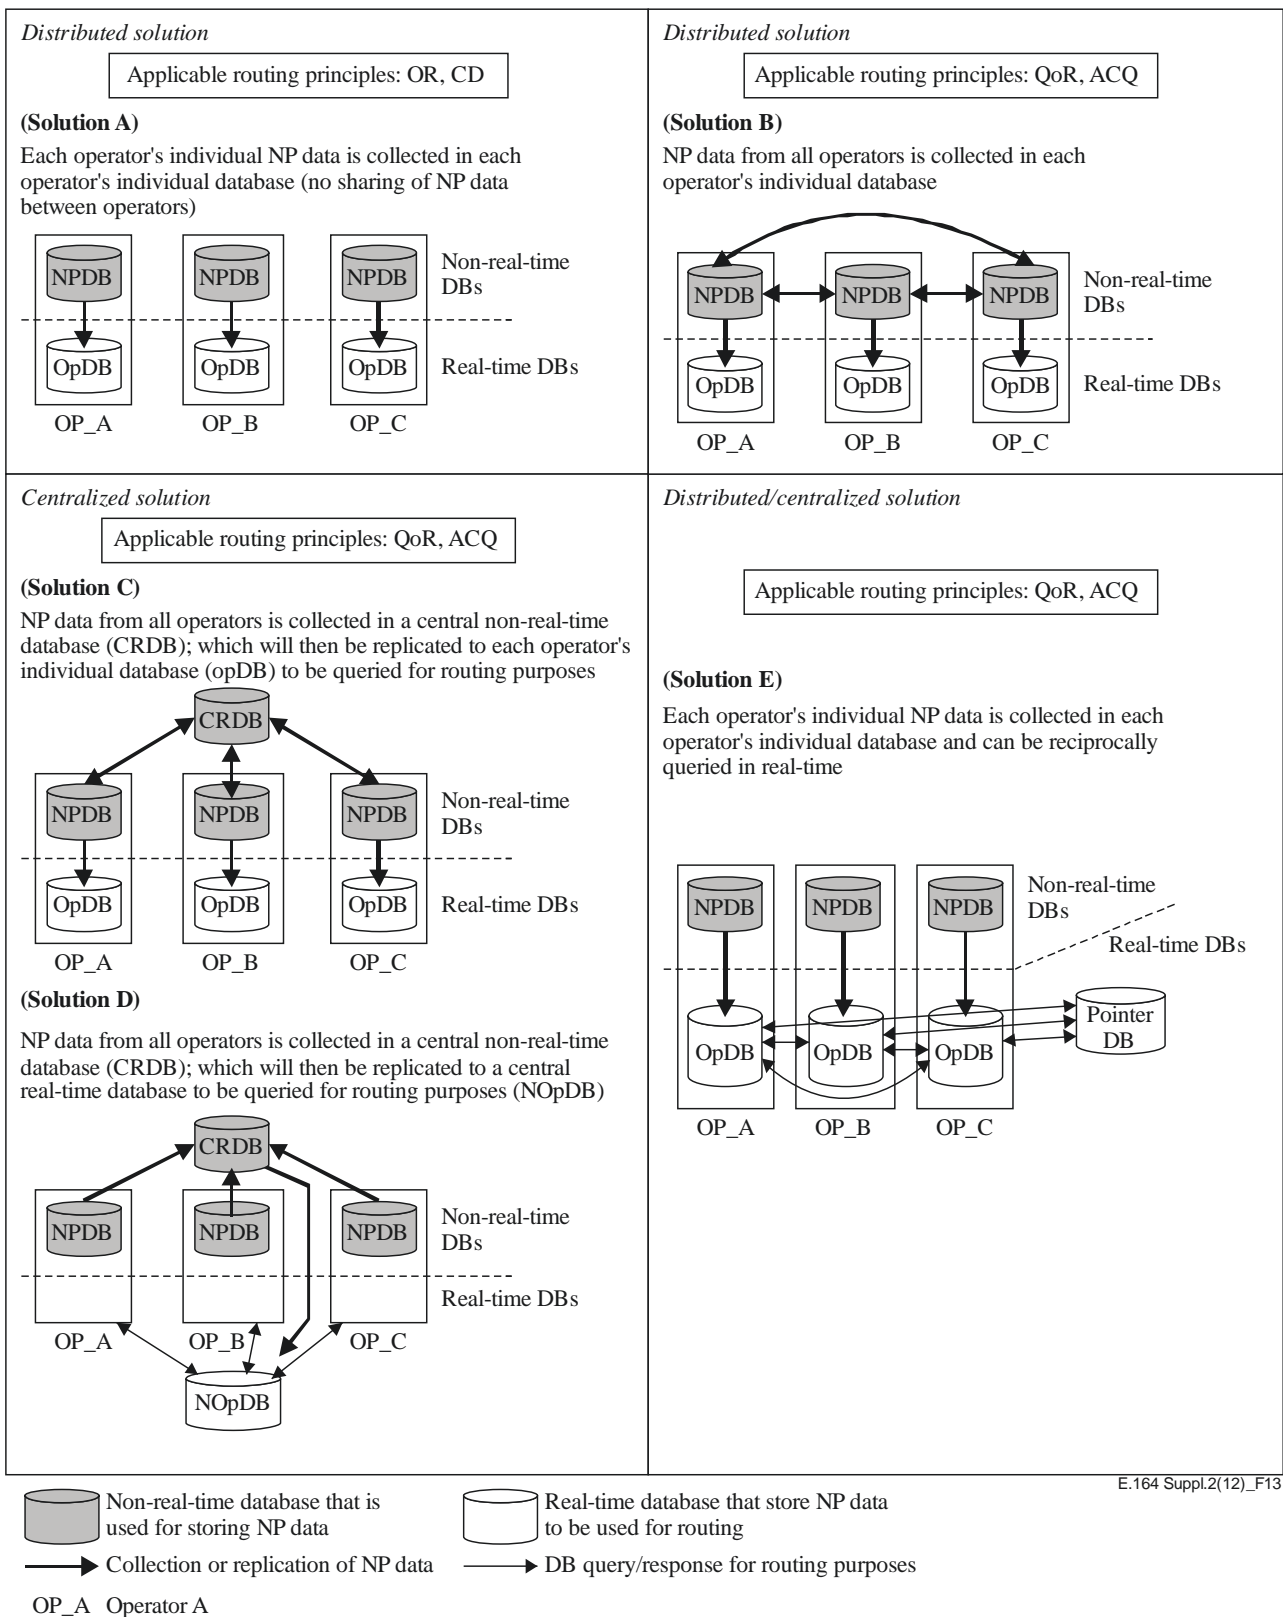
Distributed solution

Applicable routing principles: OR, CD

(Solution A)

Each operator's individual NP data is collected in each operator's individual database (no sharing of NP data between operators)

NPDB NPDB NPDB Non-real-time DBs

OpDB OpDB OpDB Real-time DBs

OP_A OP_B OP_C

Distributed solution

Applicable routing principles: QoR, ACQ

(Solution B)

NP data from all operators is collected in each operator's individual database

NPDB NPDB NPDB Non-real-time DBs

OpDB OpDB OpDB Real-time DBs

OP_A OP_B OP_C

Centralized solution

Applicable routing principles: QoR, ACQ

(Solution C)

NP data from all operators is collected in a central non-real-time database (CRDB); which will then be replicated to each operator's individual database (opDB) to be queried for routing purposes

CRDB

NPDB NPDB NPDB Non-real-time DBs

OpDB OpDB OpDB Real-time DBs

OP_A OP_B OP_C

(Solution D)

NP data from all operators is collected in a central non-real-time database (CRDB); which will then be replicated to a central real-time database to be queried for routing purposes (NOpDB)

CRDB

NPDB NPDB NPDB Non-real-time DBs

Real-time DBs

OP_A OP_B OP_C

NOpDB

Distributed/centralized solution

Applicable routing principles: QoR, ACQ

(Solution E)

Each operator's individual NP data is collected in each operator's individual database and can be reciprocally queried in real-time

NPDB NPDB NPDB Non-real-time DBs

Real-time DBs

OpDB OpDB OpDB Pointer DB

OP_A OP_B OP_C

E.164 Suppl.2(12)_F13

Non-real-time database that is used for storing NP data

Real-time database that store NP data to be used for routing

Collection or replication of NP data

DB query/response for routing purposes

OP_A Operator A